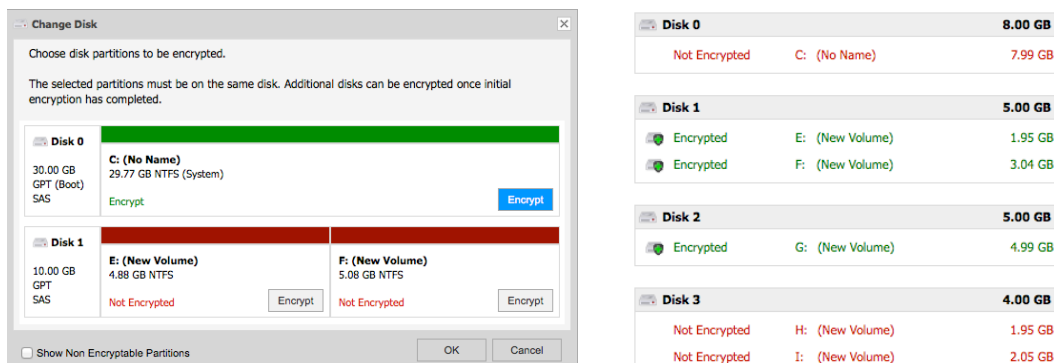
Change Disk

Choose disk partitions to be encrypted.

The selected partitions must be on the same disk. Additional disks can be encrypted once initial encryption has completed.

Disk 0
30.00 GB
GPT (Boot)
SAS

C: (No Name)
29.77 GB NTFS (System)
Encrypt
Encrypt

Disk 1
10.00 GB
GPT
SAS

E: (New Volume)
4.88 GB NTFS
Not Encrypted
Encrypt

F: (New Volume)
5.08 GB NTFS
Not Encrypted
Encrypt

Show Non Encryptable Partitions
OK
Cancel

| Disk 0 | | 8.00 GB |
|---|---|---|
| Not Encrypted | C: (No Name) | 7.99 GB |

| Disk 1 | | 5.00 GB |
|---|---|---|
| Encrypted | E: (New Volume) | 1.95 GB |
| Encrypted | F: (New Volume) | 3.04 GB |

| Disk 2 | | 5.00 GB |
|---|---|---|
| Encrypted | G: (New Volume) | 4.99 GB |

| Disk 3 | | 4.00 GB |
|---|---|---|
| Not Encrypted | H: (New Volume) | 1.95 GB |
| Not Encrypted | I: (New Volume) | 2.05 GB |